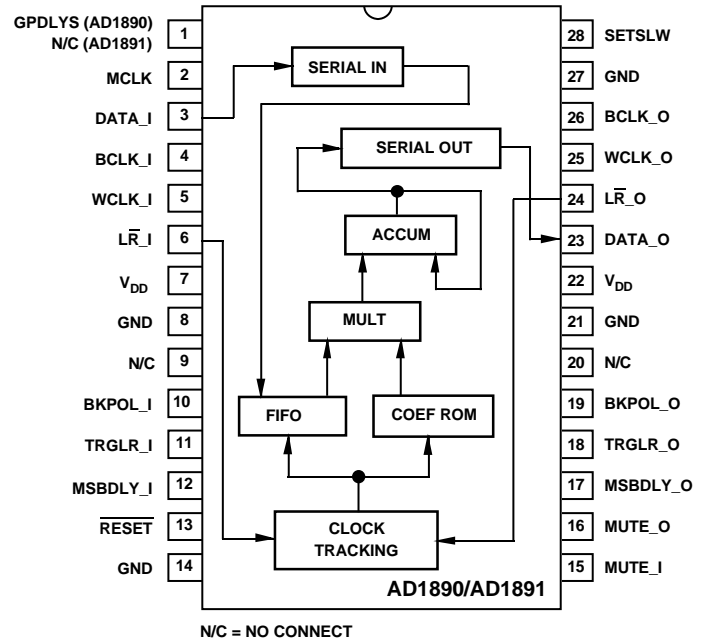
GPDLYS (AD1890)
N/C (AD1891) 1
MCLK 2
DATA_I 3
BCLK_I 4
WCLK_I 5
$L\overline{R}$_I 6
$V_{DD}$ 7
GND 8
N/C 9
BKPOL_I 10
TRGLR_I 11
MSBDLY_I 12
$\overline{RESET}$ 13
GND 14

SERIAL IN
SERIAL OUT
ACCUM
MULT
FIFO
COEF ROM
CLOCK TRACKING
AD1890/AD1891

28 SETSLW
27 GND
26 BCLK_O
25 WCLK_O
24 $L\overline{R}$_O
23 DATA_O
22 $V_{DD}$
21 GND
20 N/C
19 BKPOL_O
18 TRGLR_O
17 MSBDLY_O
16 MUTE_O
15 MUTE_I

N/C = NO CONNECT